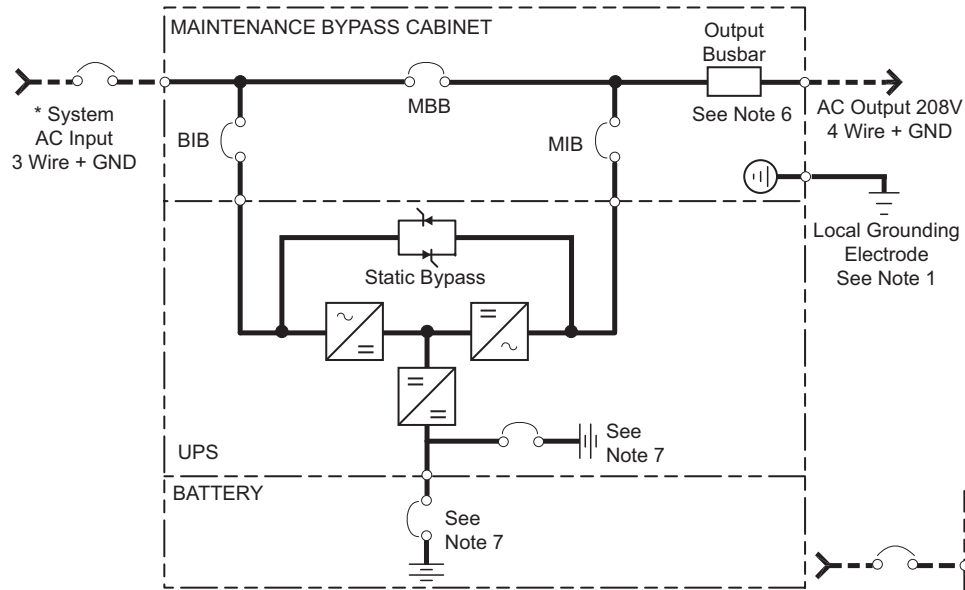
MAINTENANCE BYPASS CABINET

Output Busbar

See Note 6

* System AC Input 3 Wire + GND

MBB

BIB

MIB

AC Output 208V 4 Wire + GND

Local Grounding Electrode See Note 1

Static Bypass

UPS

See Note 7

BATTERY

See Note 7